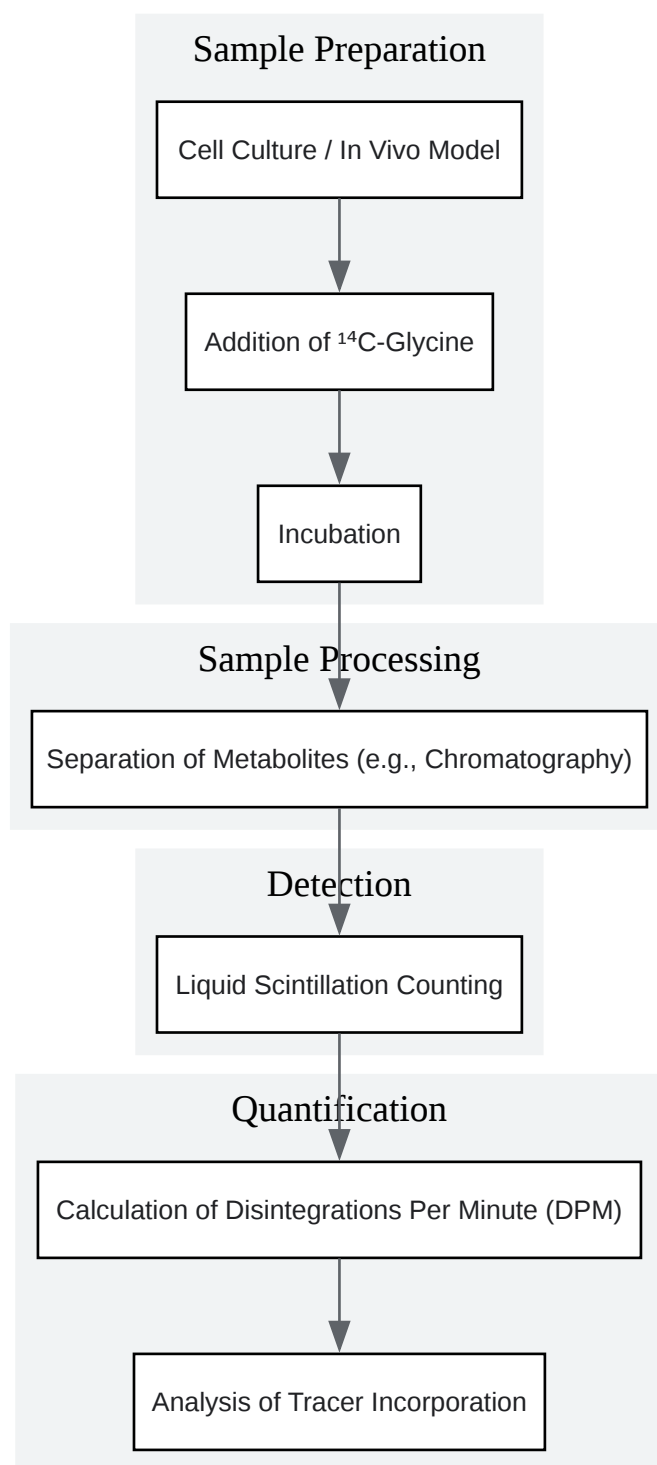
Sample Preparation

Cell Culture / In Vivo Model

Addition of $^{14}C$-Glycine

Incubation

Sample Processing

Separation of Metabolites (e.g., Chromatography)

Detection

Liquid Scintillation Counting

Quantification

Calculation of Disintegrations Per Minute (DPM)

Analysis of Tracer Incorporation